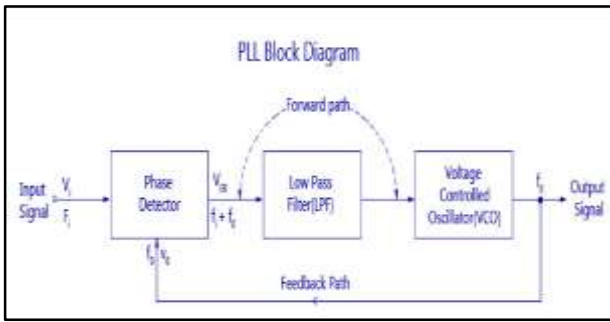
PLL Block Diagram

Forward path

Input Signal

$V_i$

$F_i$

Phase Detector

$V_{ER}$

$f_i + f_o$

Low Pass Filter(LPF)

Voltage Controlled Oscillator(VCO)

$f_o$

Output Signal

$f_o, V_o$

Feedback Path